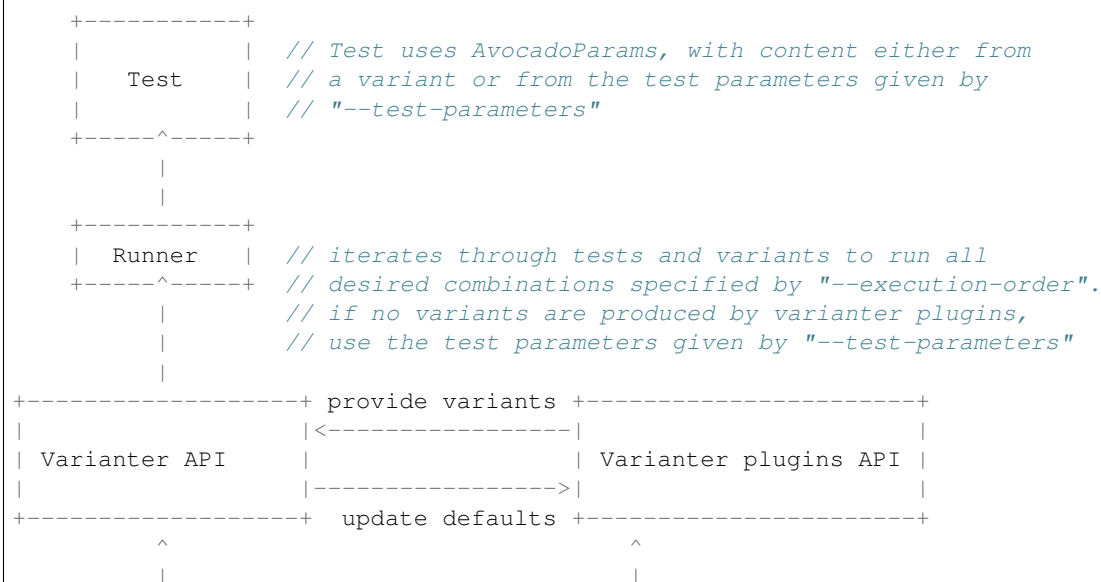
// Test uses AvocadoParams, with content either from
// a variant or from the test parameters given by
// "--test-parameters"

Test

Runner

// iterates through tests and variants to run all
// desired combinations specified by "--execution-order".
// if no variants are produced by varianter plugins,
// use the test parameters given by "--test-parameters"

provide variants

Varianter API

Varianter plugins API

update defaults